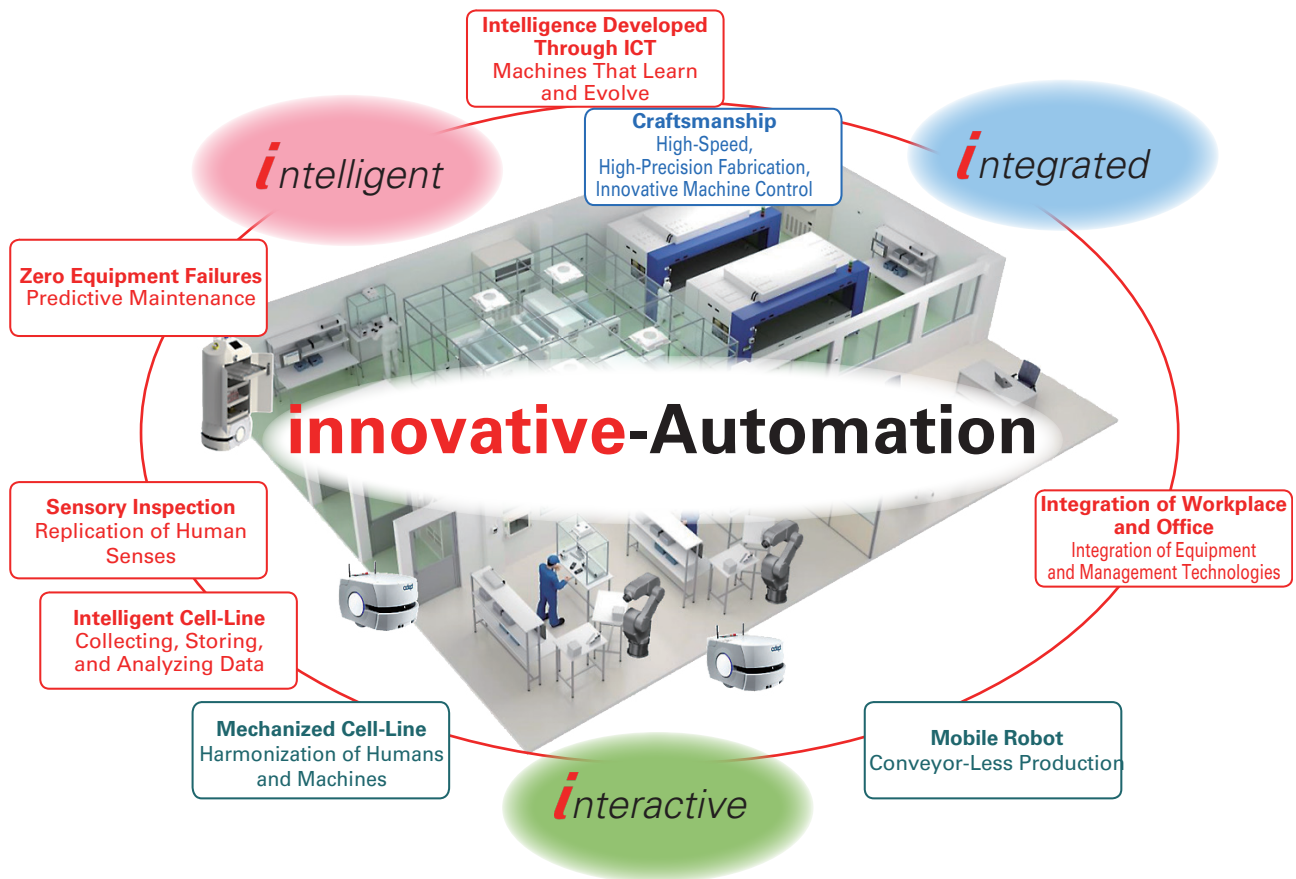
Intelligence Developed Through ICT
Machines That Learn and Evolve

intelligent

Craftsmanship
High-Speed, High-Precision Fabrication, Innovative Machine Control

integrated

Zero Equipment Failures
Predictive Maintenance

innovative-Automation

Integration of Workplace and Office
Integration of Equipment and Management Technologies

Sensory Inspection
Replication of Human Senses

Intelligent Cell-Line
Collecting, Storing, and Analyzing Data

Mechanized Cell-Line
Harmonization of Humans and Machines

interactive

Mobile Robot
Conveyor-Less Production